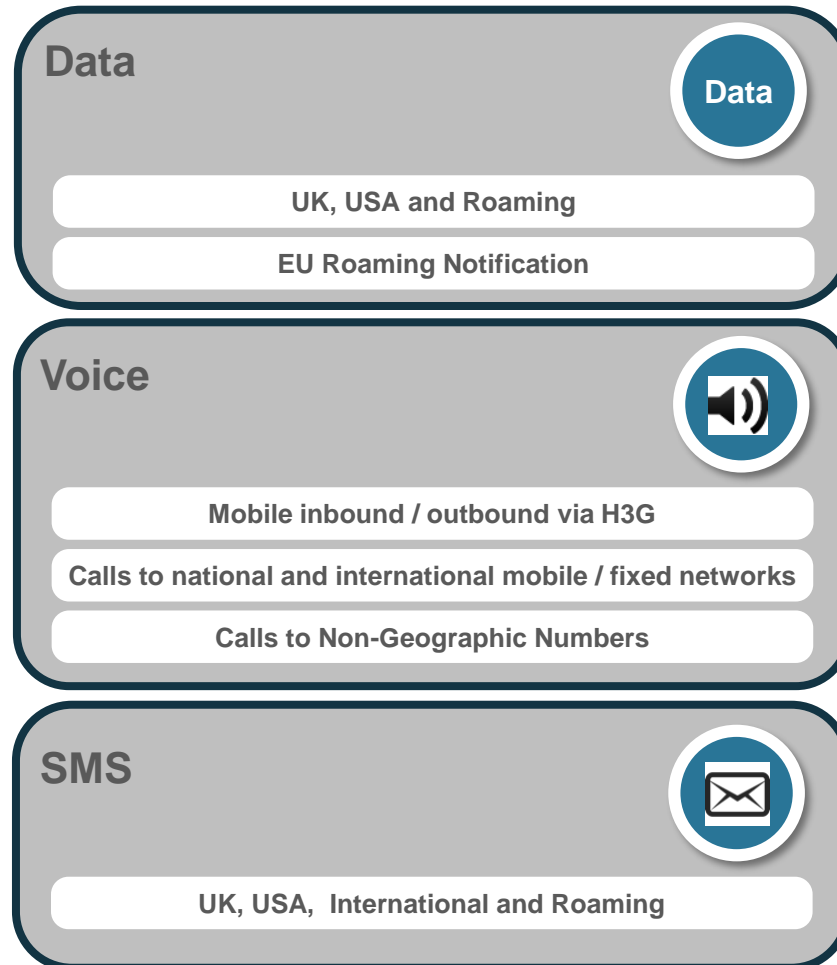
Data

Data

UK, USA and Roaming

EU Roaming Notification

Voice

Mobile inbound / outbound via H3G

Calls to national and international mobile / fixed networks

Calls to Non-Geographic Numbers

SMS

UK, USA, International and Roaming